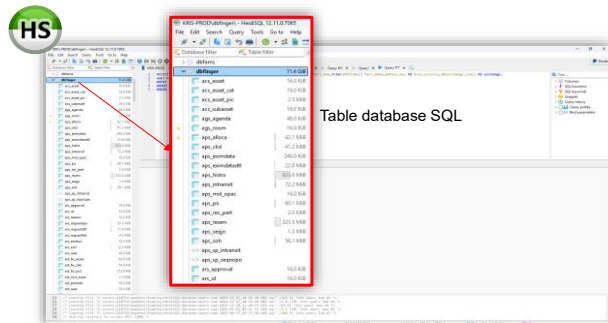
HS

KRIS-PROD\dbfinger\ - HeidiSQL 12.11.0.7065

File Edit Search Query Tools Go to Help

Database filter

Table filter

| dbfinger | 11.4 GiB |
|---|---|
| acs_asset | 16.0 KiB |
| acs_asset_cat | 16.0 KiB |
| acs_asset_pic | 2.5 KiB |
| acs_subasset | 16.0 KiB |
| agn_agenda | 48.0 KiB |
| agn_room | 16.0 KiB |
| aps_alloca | 42.1 KiB |
| aps_cbil | 41.2 KiB |
| aps_eximdata | 248.0 KiB |
| aps_eximdatadtl | 32.0 KiB |
| aps_histro | 923.0 KiB |
| aps_intranet | 72.2 KiB |
| aps_mst_epes | 16.0 KiB |
| aps_po | 80.1 KiB |
| aps_rec_part | 2.0 KiB |
| aps_reserv | 225.5 KiB |
| aps_sesjo | 1.3 KiB |
| aps_sofr | 56.1 KiB |
| aps_sp_intranet | |
| aps_sp_sesmpo | |
| ars_approval | 16.0 KiB |
| arc_id | 16.0 KiB |

Table database SQL